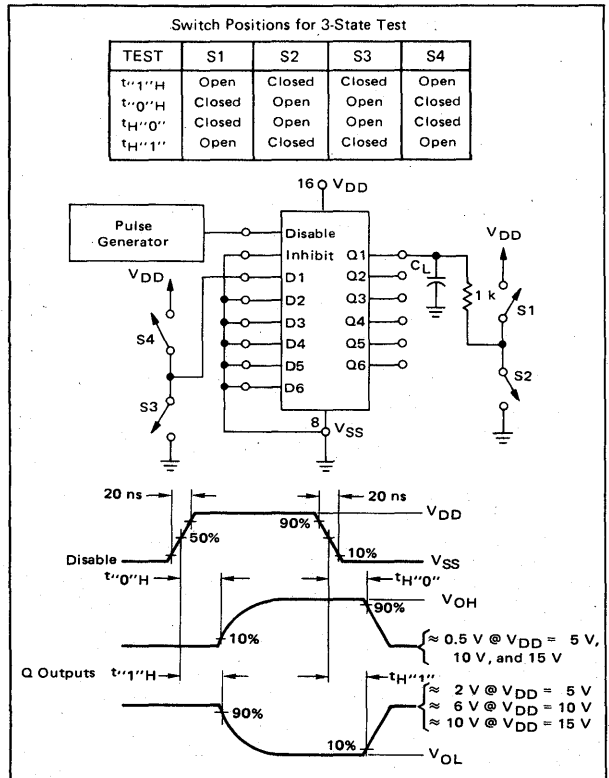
Switch Positions for 3-State Test

| TEST | S1 | S2 | S3 | S4 |
|---|---|---|---|---|
| $t_{''1''H}$ | Open | Closed | Closed | Open |
| $t_{''0''H}$ | Closed | Open | Open | Closed |
| $t_{H''0''}$ | Closed | Open | Open | Closed |
| $t_{H''1''}$ | Open | Closed | Closed | Open |

16 $V_{DD}$

Pulse Generator

Disable
Inhibit
D1
D2
D3
D4
D5
D6

Q1
Q2
Q3
Q4
Q5
Q6

$C_L$
1 k
$V_{DD}$
S1
S2

$V_{DD}$
S4
S3

8 $V_{SS}$

20 ns
20 ns
$V_{DD}$
90%
50%
Disable
10%
$V_{SS}$
$t_{''0''H}$
$t_{H''0''}$
$V_{OH}$
90%
10%
≈ 0.5 V @ $V_{DD}$ = 5 V, 10 V, and 15 V
Q Outputs $t_{''1''H}$
$t_{H''1''}$
≈ 2 V @ $V_{DD}$ = 5 V
≈ 6 V @ $V_{DD}$ = 10 V
≈ 10 V @ $V_{DD}$ = 15 V
90%
10%
$V_{OL}$